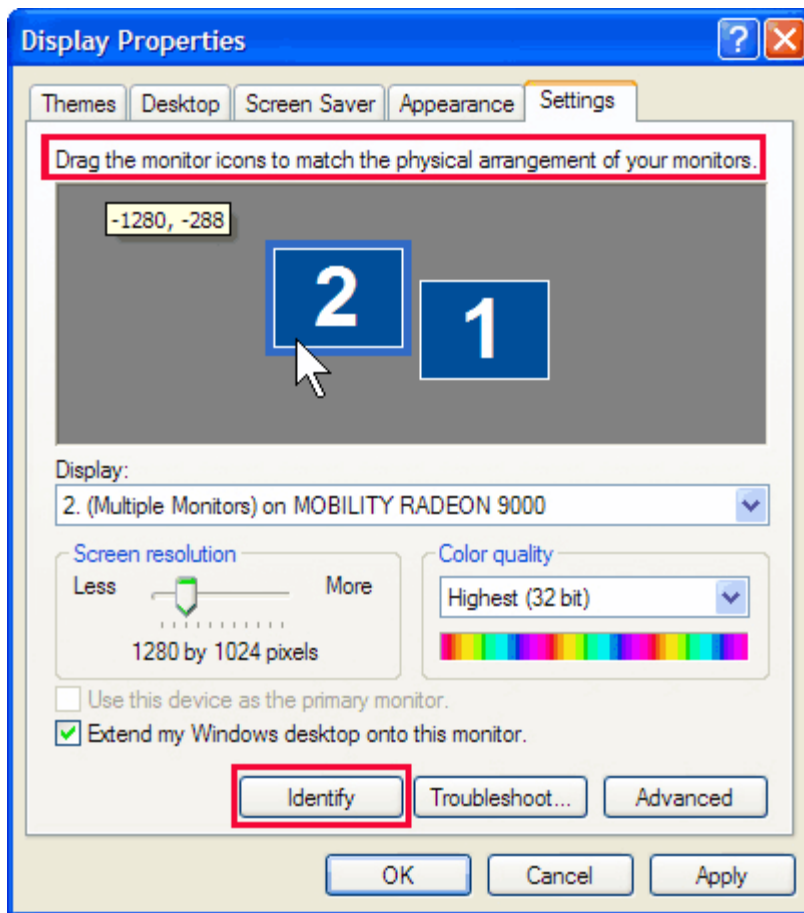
Display Properties

?

Themes | Desktop | Screen Saver | Appearance | Settings

Drag the monitor icons to match the physical arrangement of your monitors.

-1280, -288

2

1

Display:

2. (Multiple Monitors) on MOBILITY RADEON 9000

Screen resolution

Less

More

1280 by 1024 pixels

Color quality

Highest (32 bit)

Use this device as the primary monitor.

Extend my Windows desktop onto this monitor.

Identify

Troubleshoot...

Advanced

OK

Cancel

Apply